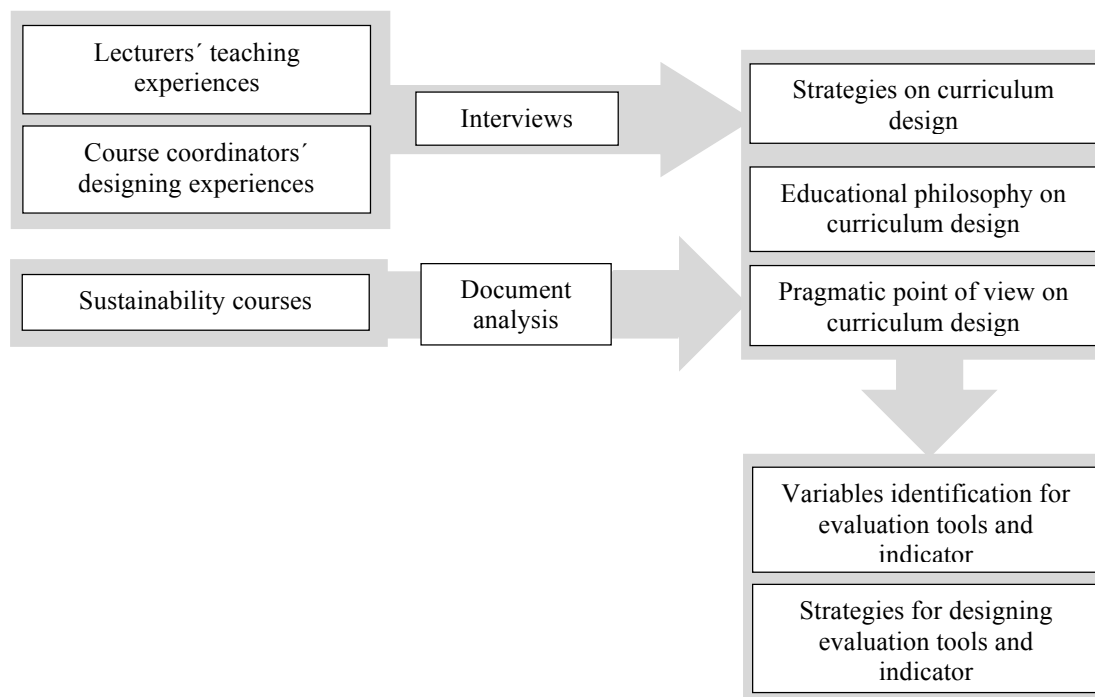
Lecturers´ teaching experiences

Course coordinators´ designing experiences

Interviews

Strategies on curriculum design

Educational philosophy on curriculum design

Sustainability courses

Document analysis

Pragmatic point of view on curriculum design

Variables identification for evaluation tools and indicator

Strategies for designing evaluation tools and indicator